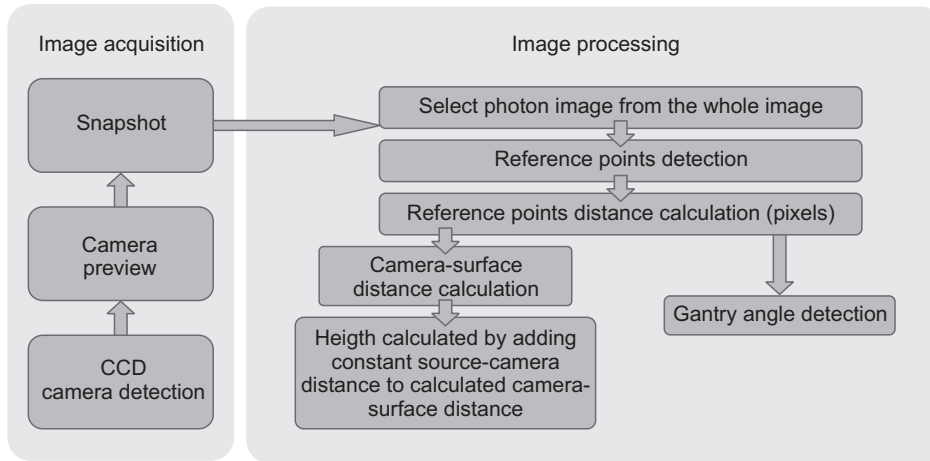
Image acquisition

Snapshot

Camera preview

CCD camera detection

Image processing

Select photon image from the whole image

Reference points detection

Reference points distance calculation (pixels)

Camera-surface distance calculation

Heigth calculated by adding constant source-camera distance to calculated camera-surface distance

Gantry angle detection